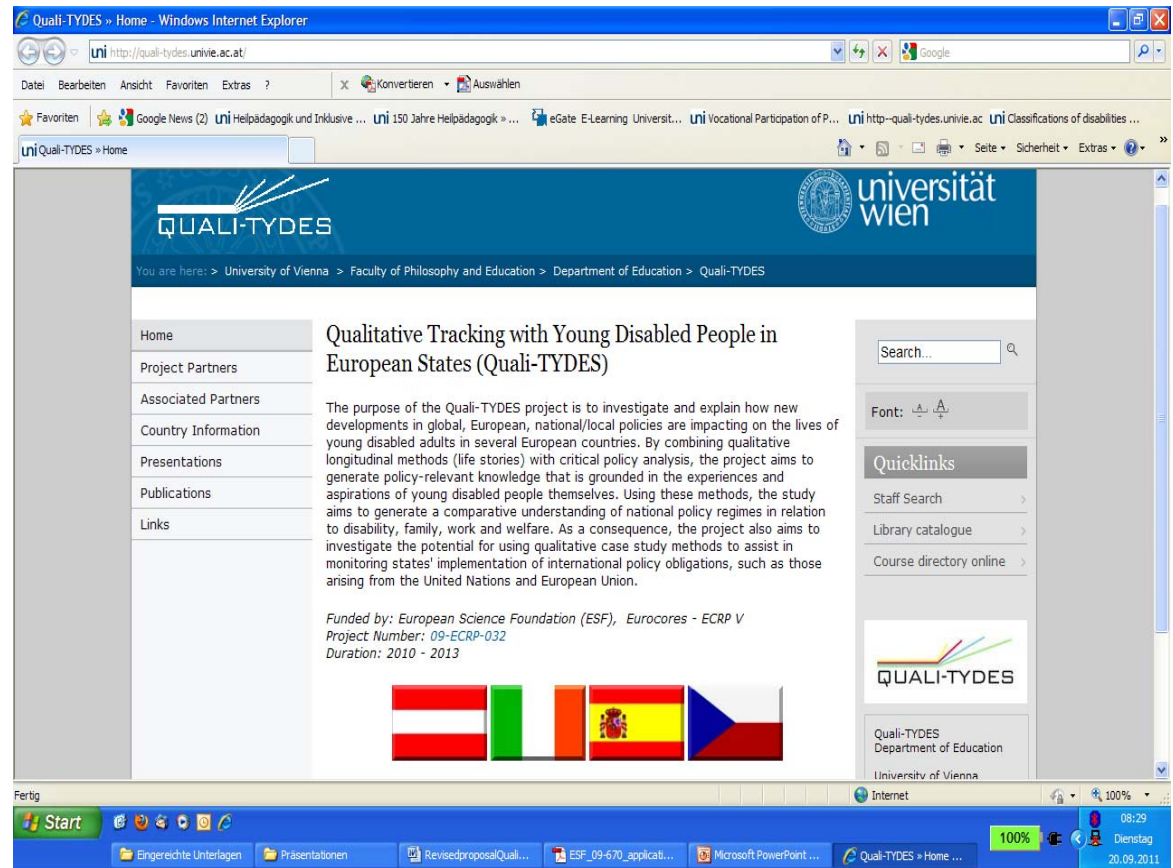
Quali-TYDES » Home - Windows Internet Explorer

uni http://quali-tydes.univie.ac.at/

Google

Datei Bearbeiten Ansicht Favoriten Extras ?

Konvertieren Auswählen

Favoriten Google News (2) uni Heilpädagogik und Inklusive ... uni 150 Jahre Heilpädagogik » ... eGate E-Learning Universit... uni Vocational Participation of P... uni http--quali-tydes.univie.ac uni Classifications of disabilities ...

uni Quali-TYDES » Home

Seite Sicherheit Extras

QUALI-TYDES

universität wien

You are here: > University of Vienna > Faculty of Philosophy and Education > Department of Education > Quali-TYDES

Home

Project Partners

Associated Partners

Country Information

Presentations

Publications

Links

Qualitative Tracking with Young Disabled People in European States (Quali-TYDES)

The purpose of the Quali-TYDES project is to investigate and explain how new developments in global, European, national/local policies are impacting on the lives of young disabled adults in several European countries. By combining qualitative longitudinal methods (life stories) with critical policy analysis, the project aims to generate policy-relevant knowledge that is grounded in the experiences and aspirations of young disabled people themselves. Using these methods, the study aims to generate a comparative understanding of national policy regimes in relation to disability, family, work and welfare. As a consequence, the project also aims to investigate the potential for using qualitative case study methods to assist in monitoring states' implementation of international policy obligations, such as those arising from the United Nations and European Union.

Funded by: European Science Foundation (ESF), Eurocores - ECRP V
Project Number: 09-ECRP-032
Duration: 2010 - 2013

Search...

Font: A A

Quicklinks

Staff Search

Library catalogue

Course directory online

QUALI-TYDES

Quali-TYDES
Department of Education

University of Vienna

Fertig

Internet

100%

Start

Eingereichte Unterlagen

Präsentationen

RevisedproposalQuali...

ESF_09-670_applicati...

Microsoft PowerPoint ...

Quali-TYDES » Home ...

100%

08:29
Dienstag
20.09.2011